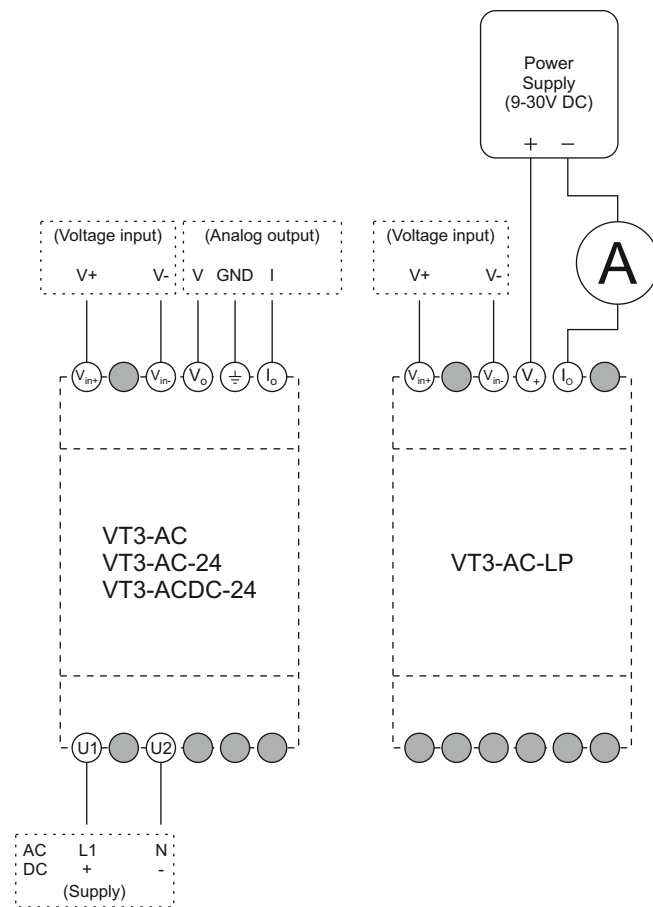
Power Supply (9-30V DC)

+ −

(Voltage input)

V+ V-

(Analog output)

V GND I

(Voltage input)

V+ V-

A

$V_{in+}$ $V_{in-}$ $V_o$ $I_o$

$V_{in+}$ $V_{in-}$ $V_+$ $I_O$

VT3-AC
VT3-AC-24
VT3-ACDC-24

VT3-AC-LP

U1 U2

AC L1 N
DC + -
(Supply)